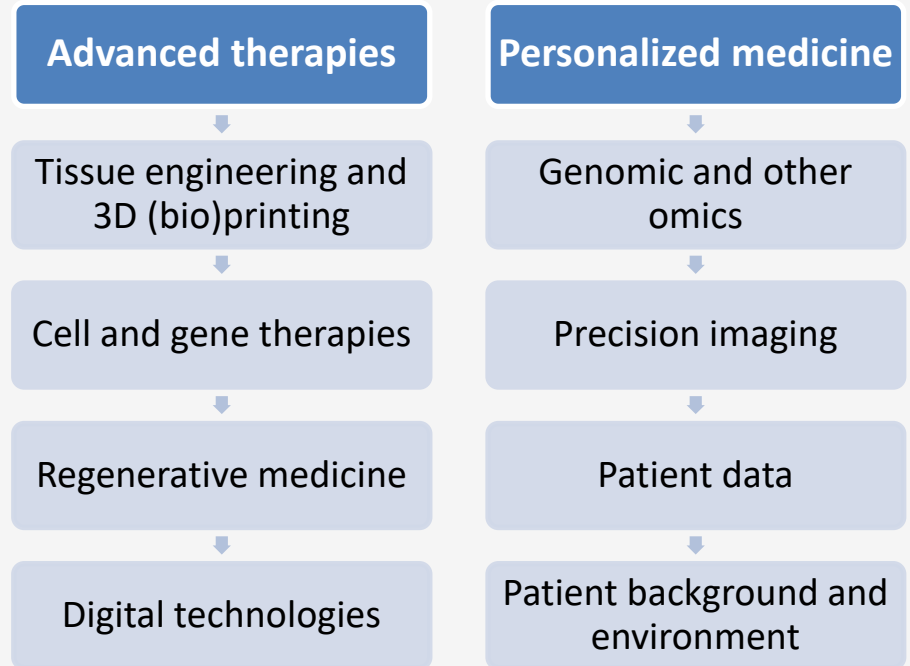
Advanced therapies

Tissue engineering and 3D (bio)printing

Cell and gene therapies

Regenerative medicine

Digital technologies

Personalized medicine

Genomic and other omics

Precision imaging

Patient data

Patient background and environment